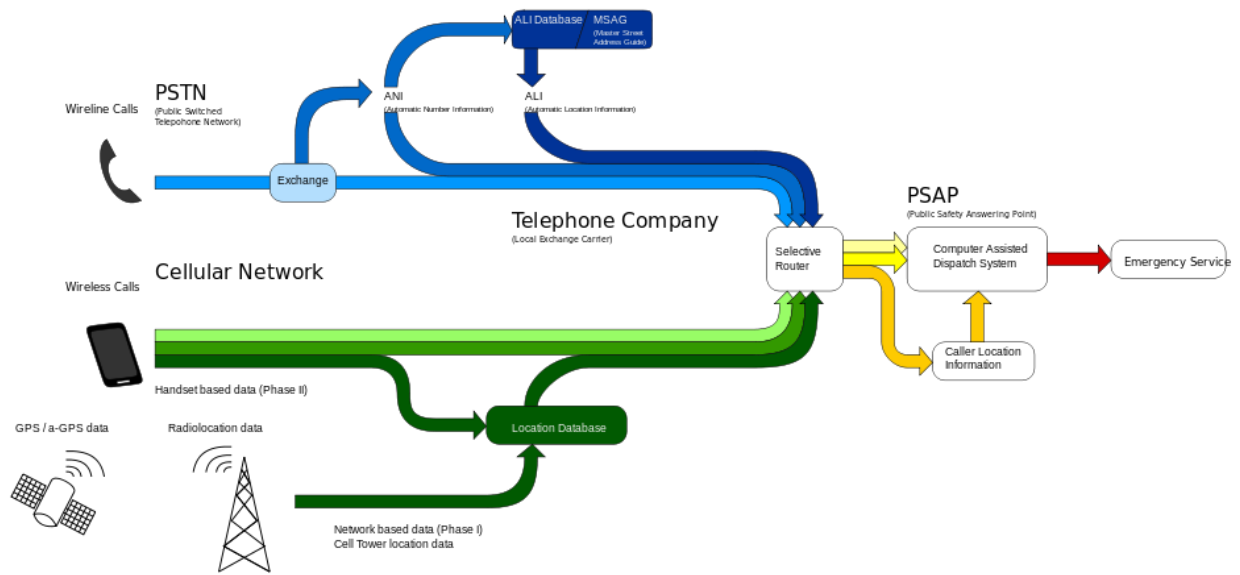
ALI Database

MSAG
(Master Street Address Guide)

Wireline Calls

PSTN
(Public Switched Telephone Network)

ANI
(Automatic Number Information)

ALI
(Automatic Location Information)

Exchange

Telephone Company
(Local Exchange Carrier)

PSAP
(Public Safety Answering Point)

Selective Router

Computer Assisted Dispatch System

Emergency Service

Wireless Calls

Cellular Network

Caller Location Information

Handset based data (Phase II)

GPS / a-GPS data

Radiolocation data

Location Database

Network based data (Phase I)
Cell Tower location data